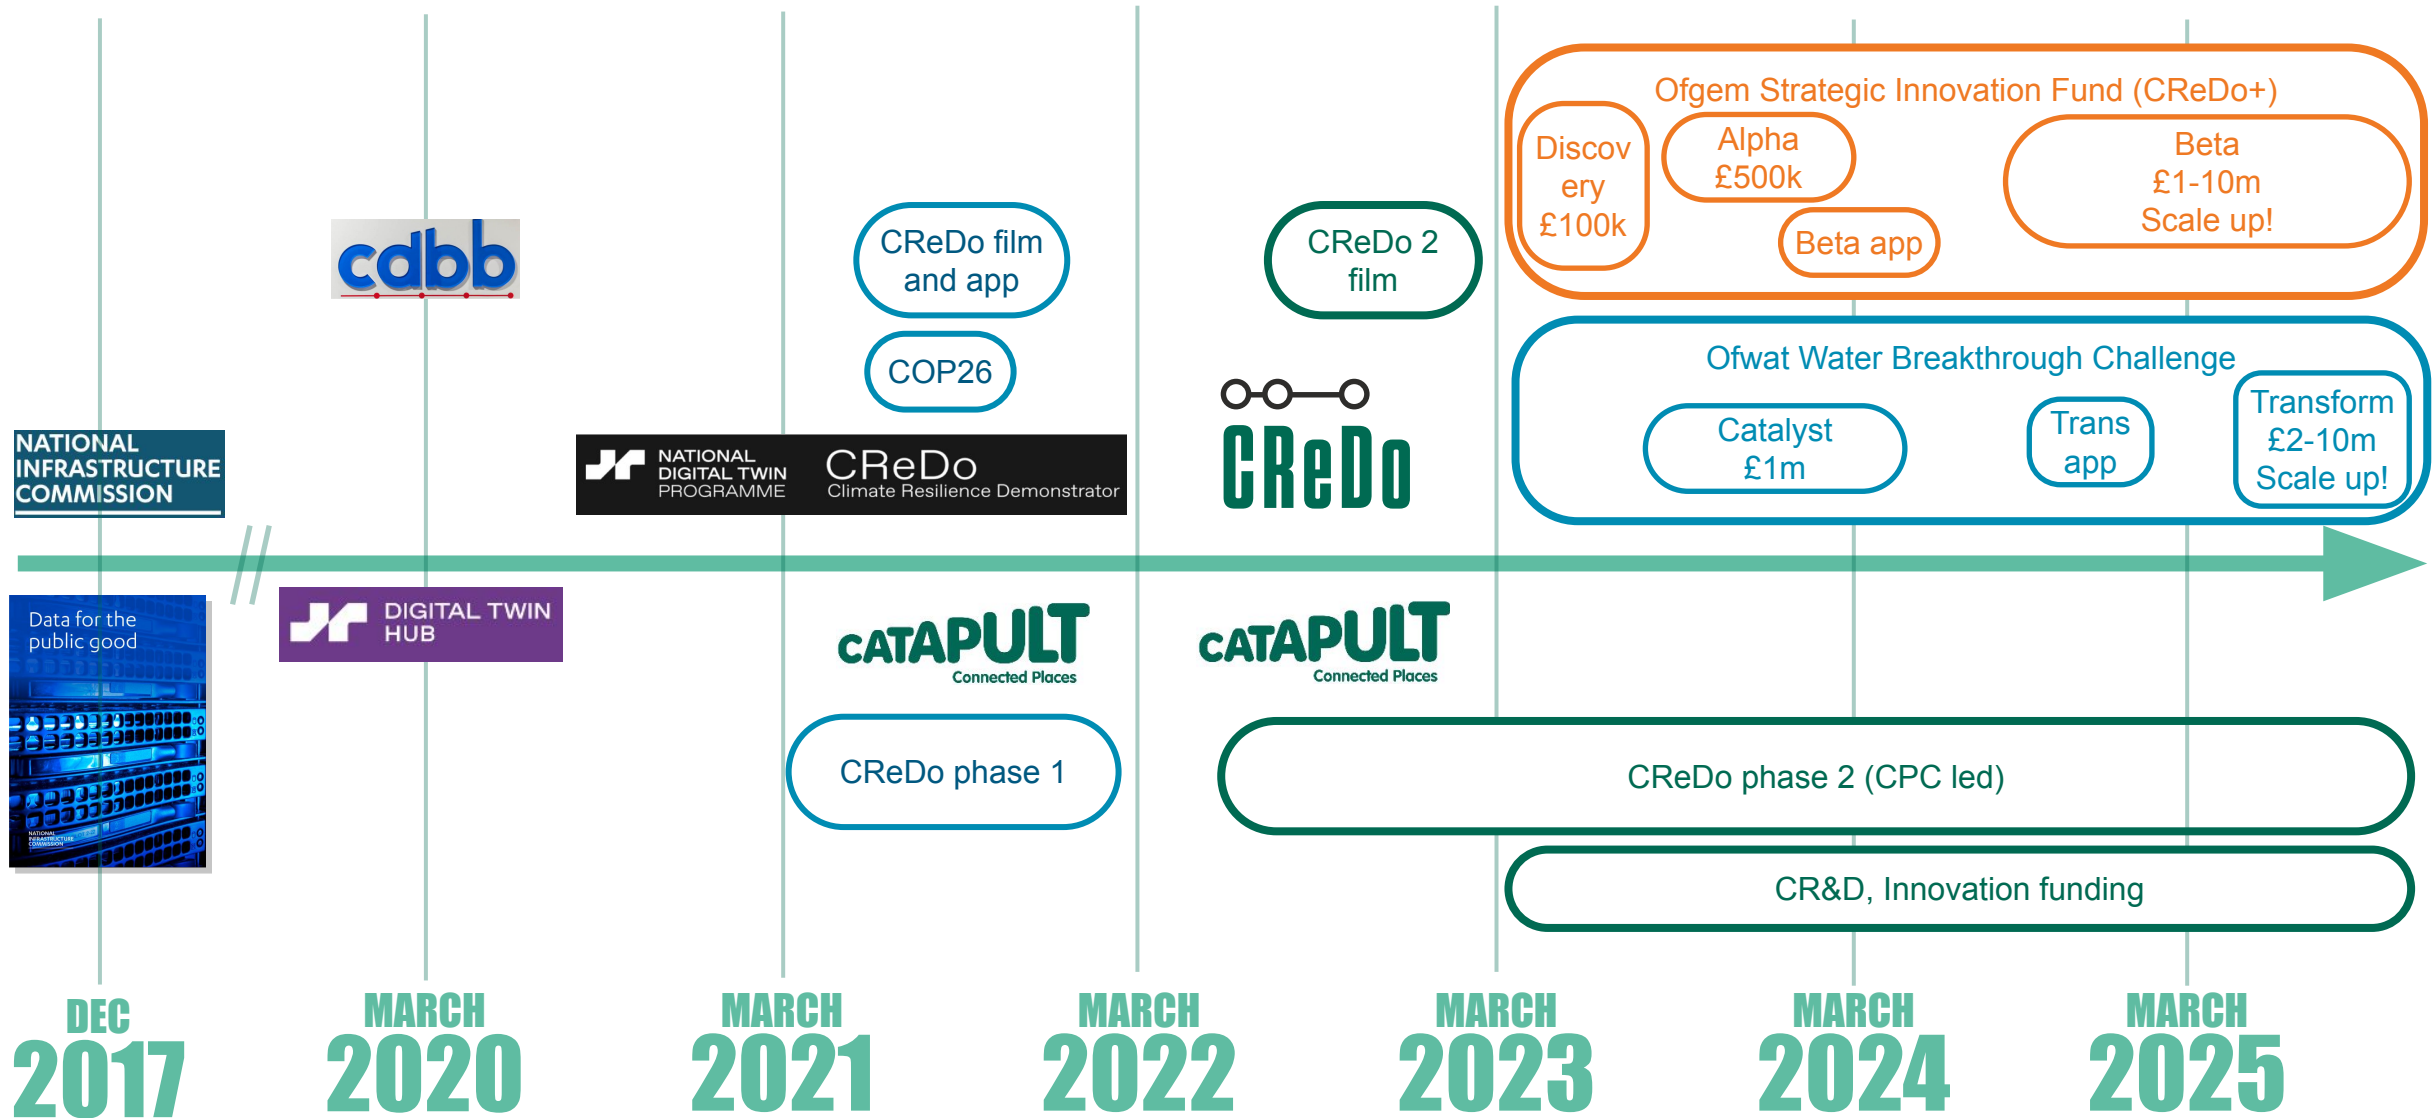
Ofgem Strategic Innovation Fund (CReDo+)

Discovery £100k

Alpha £500k

Beta app

Beta £1-10m Scale up!

CReDo film and app

COP26

CReDo 2 film

cdbb

Ofwat Water Breakthrough Challenge

Catalyst £1m

Trans app

Transform £2-10m Scale up!

NATIONAL INFRASTRUCTURE COMMISSION

NATIONAL DIGITAL TWIN PROGRAMME

CReDo Climate Resilience Demonstrator

CReDo

Data for the public good

NATIONAL INFRASTRUCTURE COMMISSION

DIGITAL TWIN HUB

CATAPULT Connected Places

CATAPULT Connected Places

CReDo phase 1

CReDo phase 2 (CPC led)

CR&D, Innovation funding

DEC 2017

MARCH 2020

MARCH 2021

MARCH 2022

MARCH 2023

MARCH 2024

MARCH 2025